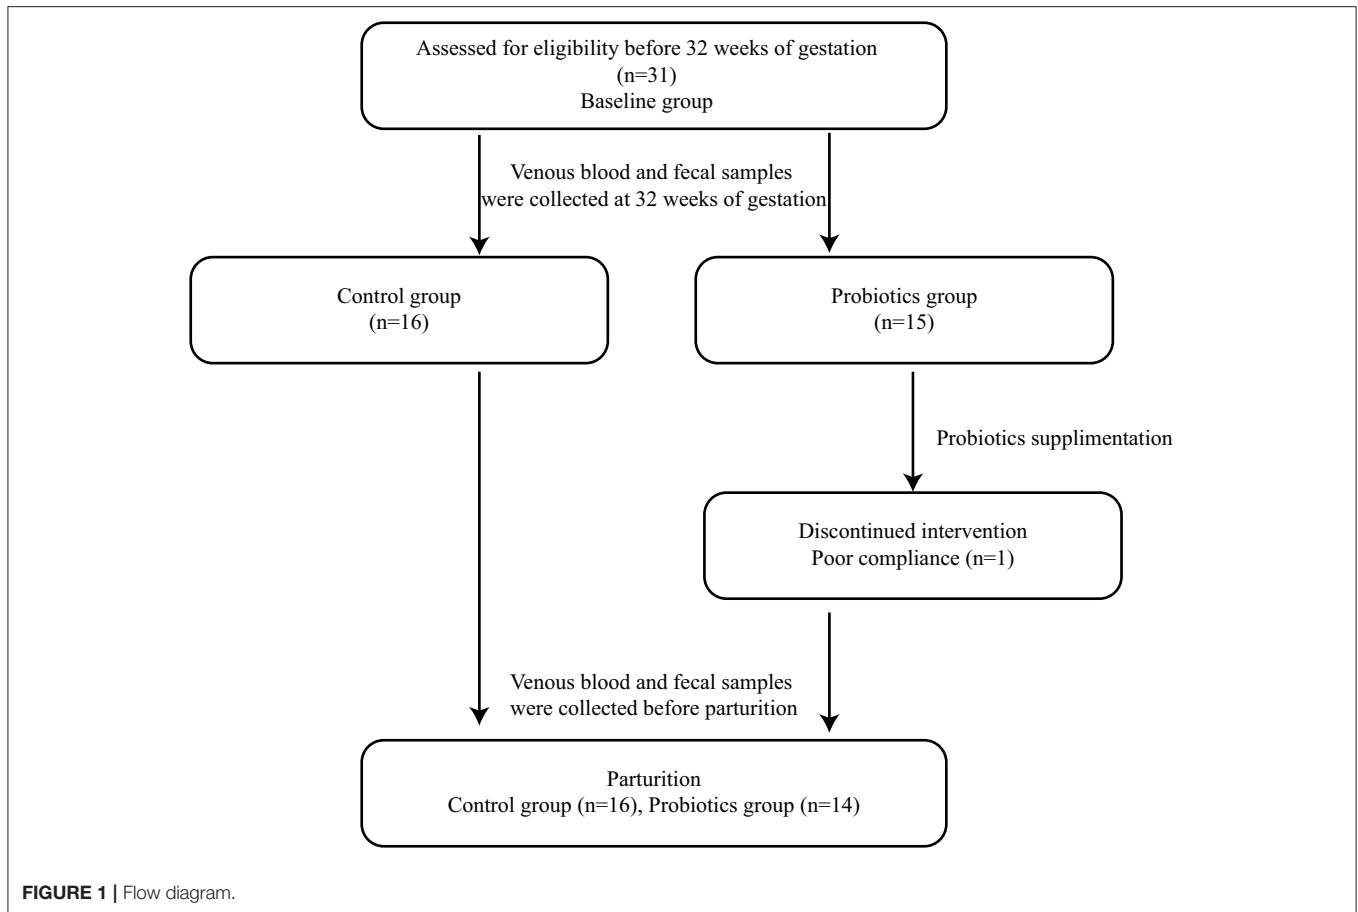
Assessed for eligibility before 32 weeks of gestation
(n=31)
Baseline group

Venous blood and fecal samples
were collected at 32 weeks of gestation

Control group
(n=16)

Probiotics group
(n=15)

Probiotics supplimentation

Discontinued intervention
Poor compliance (n=1)

Venous blood and fecal samples
were collected before parturition

Parturition
Control group (n=16), Probiotics group (n=14)

FIGURE 1 | Flow diagram.